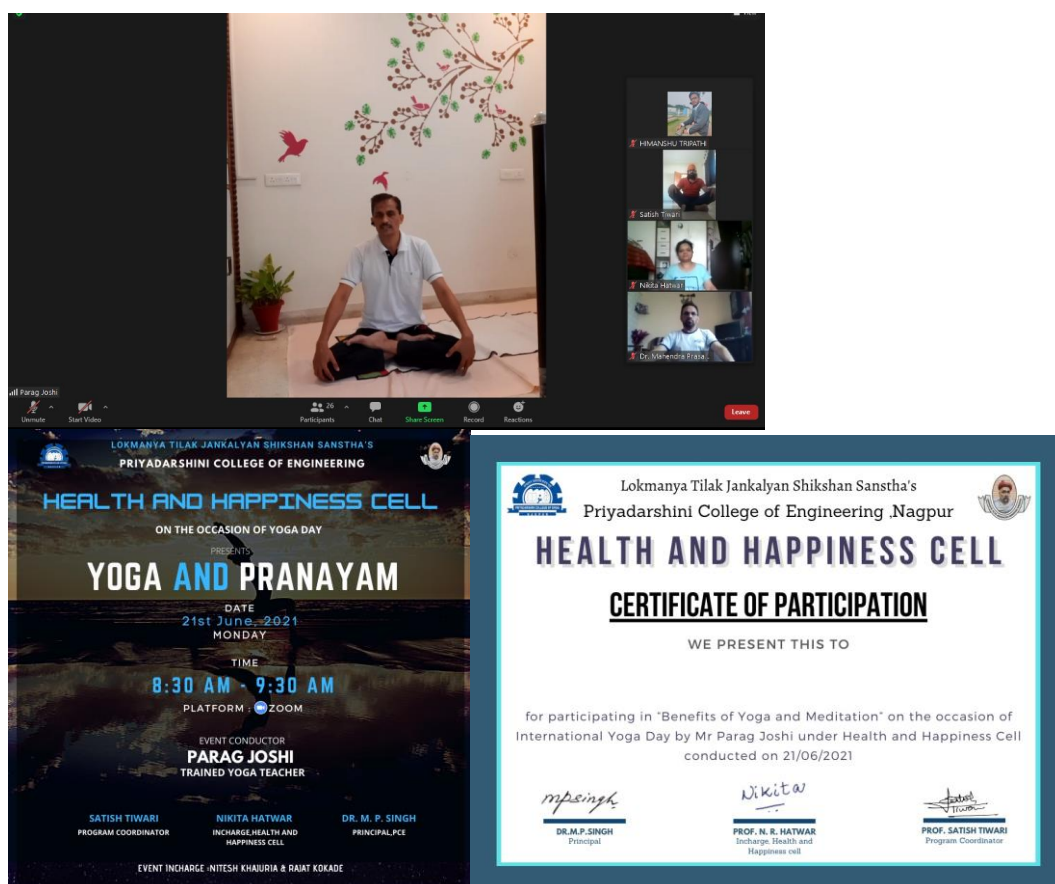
HIMANSHU TRIPATHI

Satish Tiwari

Nikita Hatwar

Dr. Mahendra Prasa...

Parag Joshi

Unmute

Start Video

Participants 26

Chat

Share Screen

Record

Reactions

Leave

LOKMANYA TILAK JANKALYAN SHIKSHAN SANSTHA'S
PRIYADARSHINI COLLEGE OF ENGINEERING

HEALTH AND HAPPINESS CELL

ON THE OCCASION OF YOGA DAY

PRESENTS

YOGA AND PRANAYAM

DATE
21st June, 2021
MONDAY

TIME
8:30 AM - 9:30 AM

PLATFORM : ZOOM

EVENT CONDUCTOR
PARAG JOSHI
TRAINED YOGA TEACHER

SATISH TIWARI
PROGRAM COORDINATOR

NIKITA HATWAR
INCHARGE,HEALTH AND HAPPINESS CELL

DR. M. P. SINGH
PRINCIPAL,PCE

EVENT INCHARGE :NITESH KHAJURIA & RAJAT KOKADE

Lokmanya Tilak Jankalyan Shikshan Sanstha's
Priyadarshini College of Engineering ,Nagpur

HEALTH AND HAPPINESS CELL

CERTIFICATE OF PARTICIPATION

WE PRESENT THIS TO

for participating in "Benefits of Yoga and Meditation" on the occasion of International Yoga Day by Mr Parag Joshi under Health and Happiness Cell conducted on 21/06/2021

mpsingh
DR.M.P.SINGH
Principal

Nikita
PROF. N. R. HATWAR
Incharge, Health and Happiness cell

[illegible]
PROF. SATISH TIWARI
Program Coordinator